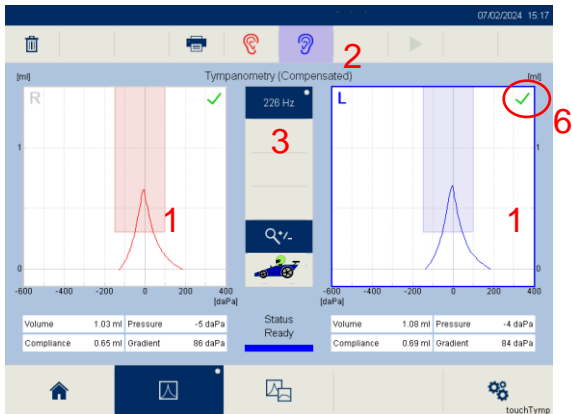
07/02/2024 15:17

2

[ml] Tympanometry (Compensated) [ml]

R

226 Hz

L

6

3

1

1

1

1

0

0

-600 -400 -200 0 200 400 [daPa]

-600 -400 -200 0 200 400 [daPa]

| Volume | 1.03 ml | Pressure | -5 daPa |
|---|---|---|---|
| Compliance | 0.65 ml | Gradient | 86 daPa |

Status
Ready

| Volume | 1.08 ml | Pressure | -4 daPa |
|---|---|---|---|
| Compliance | 0.69 ml | Gradient | 84 daPa |

touchTymp